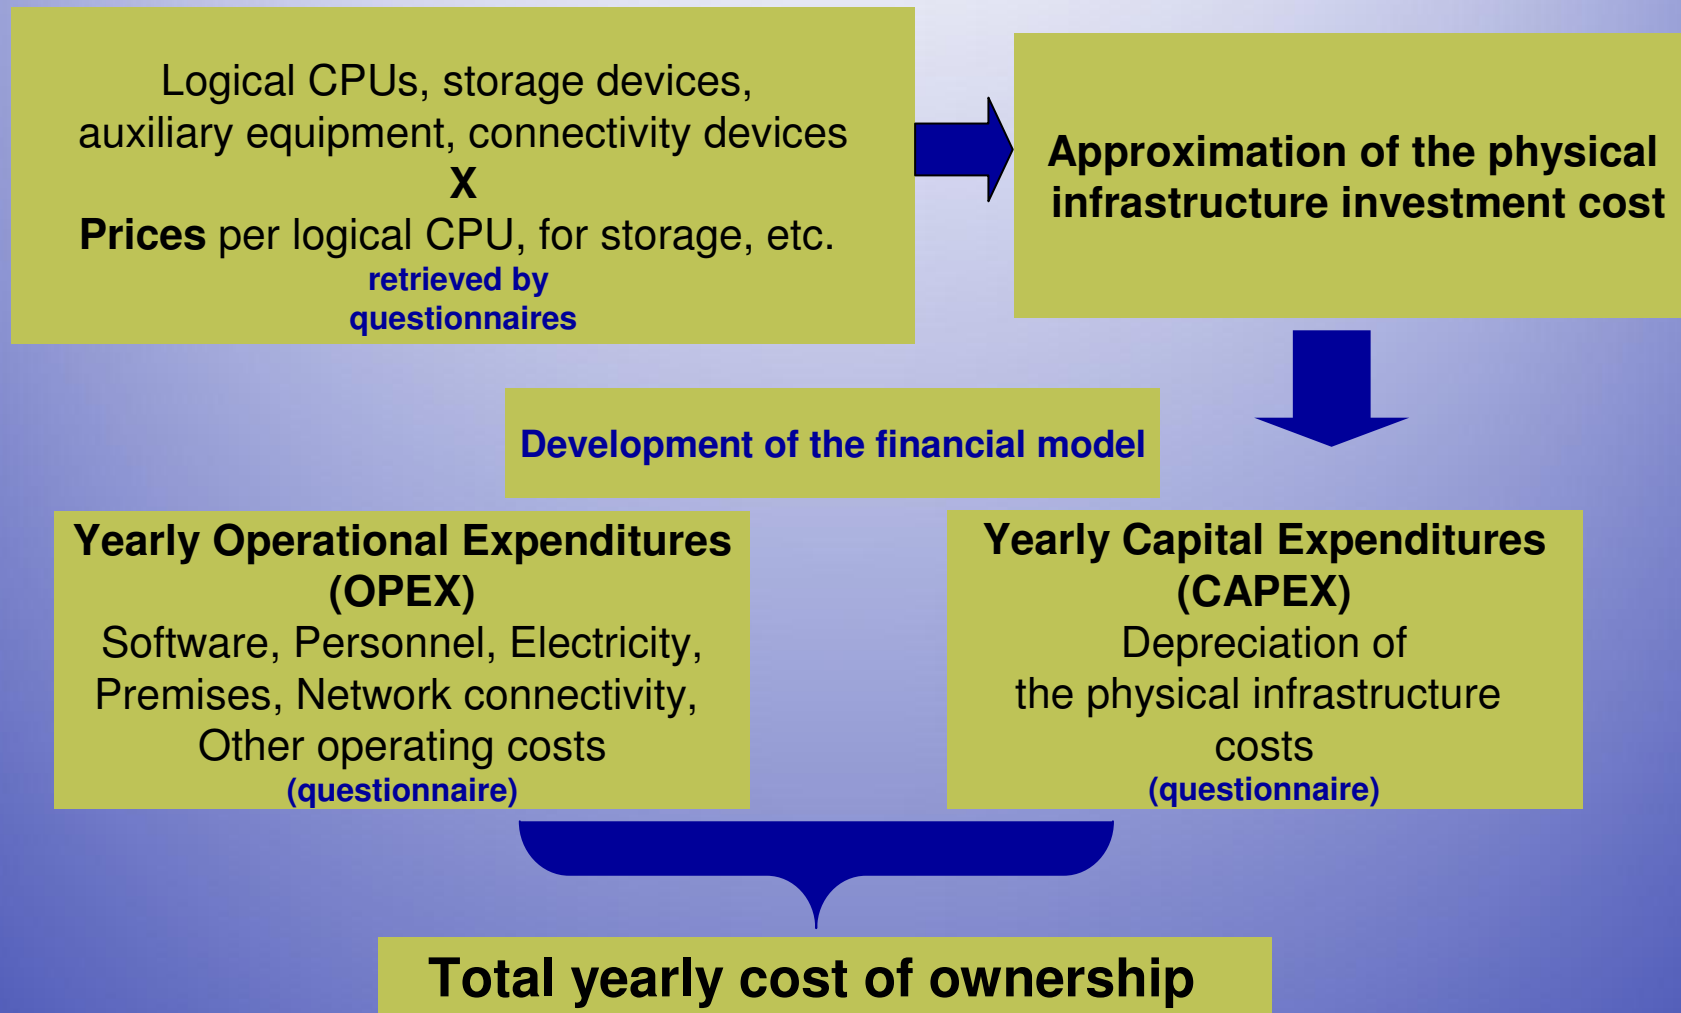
Logical CPUs, storage devices, auxiliary equipment, connectivity devices
X
Prices per logical CPU, for storage, etc.
retrieved by questionnaires

Approximation of the physical infrastructure investment cost

Development of the financial model

Yearly Operational Expenditures (OPEX)
Software, Personnel, Electricity, Premises, Network connectivity, Other operating costs
(questionnaire)

Yearly Capital Expenditures (CAPEX)
Depreciation of the physical infrastructure costs
(questionnaire)

Total yearly cost of ownership